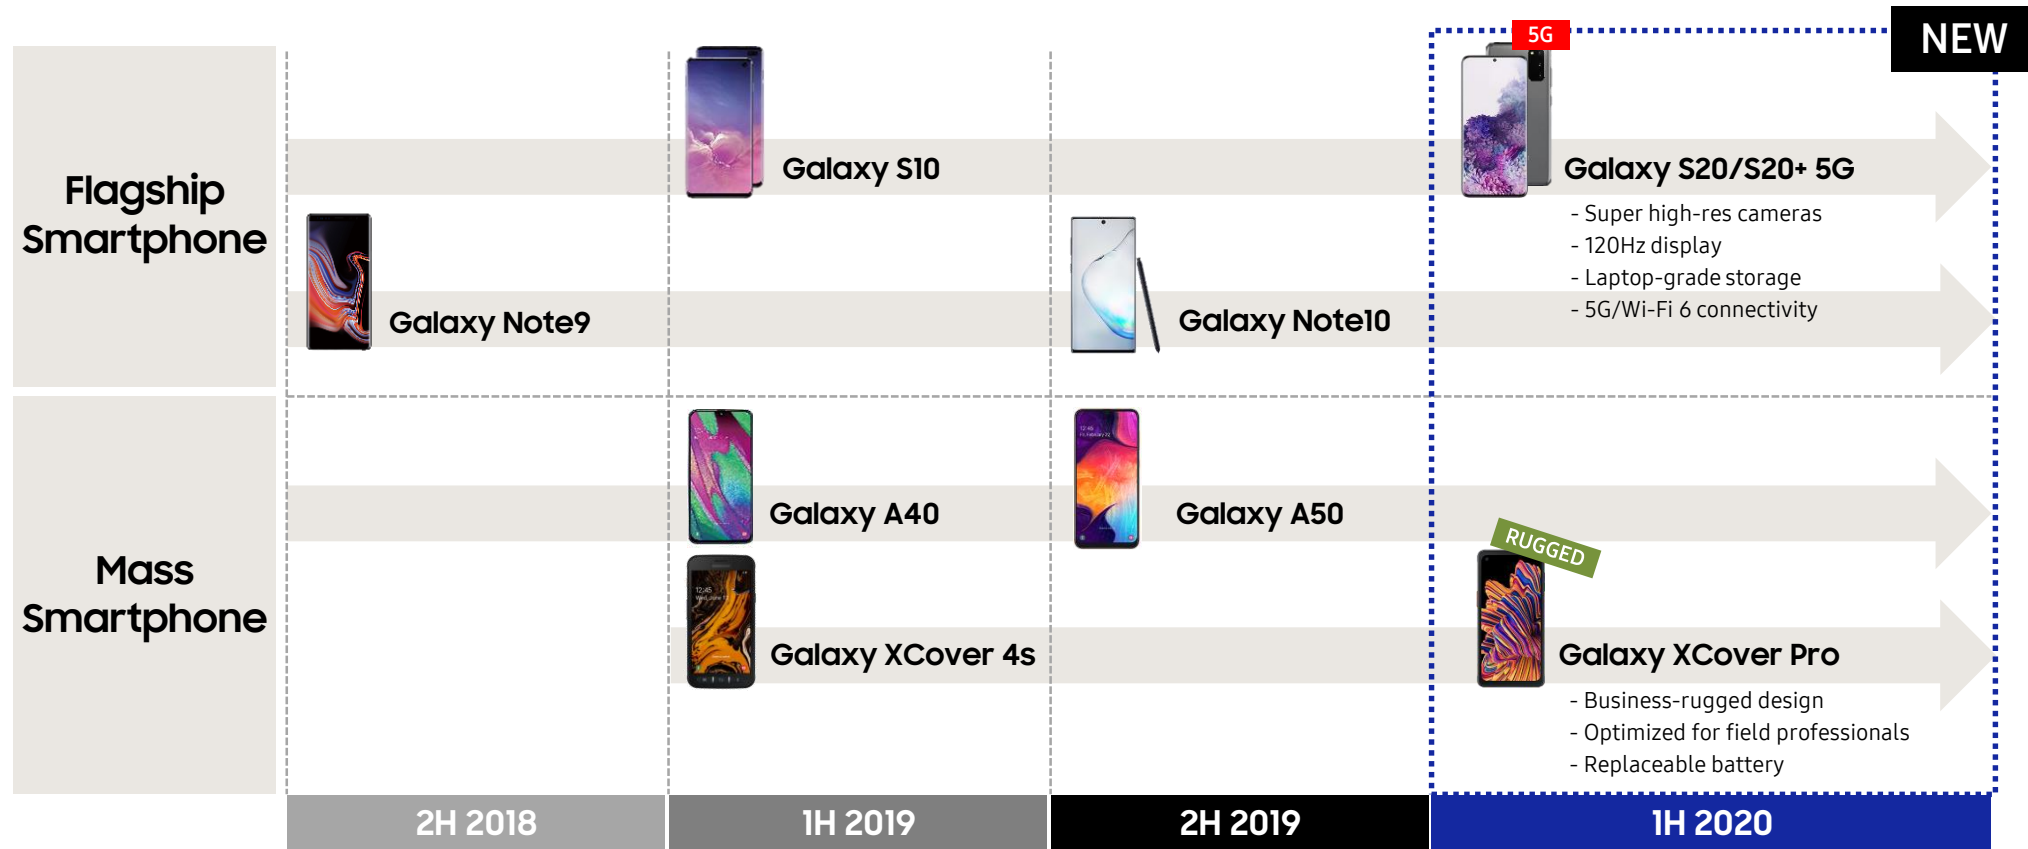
NEW

5G

Flagship Smartphone

Galaxy S10

Galaxy S20/S20+ 5G

- Super high-res cameras
- 120Hz display
- Laptop-grade storage
- 5G/Wi-Fi 6 connectivity

Galaxy Note9

Galaxy Note10

Mass Smartphone

Galaxy A40

Galaxy A50

RUGGED

Galaxy XCover 4s

Galaxy XCover Pro

- Business-rugged design
- Optimized for field professionals
- Replaceable battery

2H 2018

1H 2019

2H 2019

1H 2020